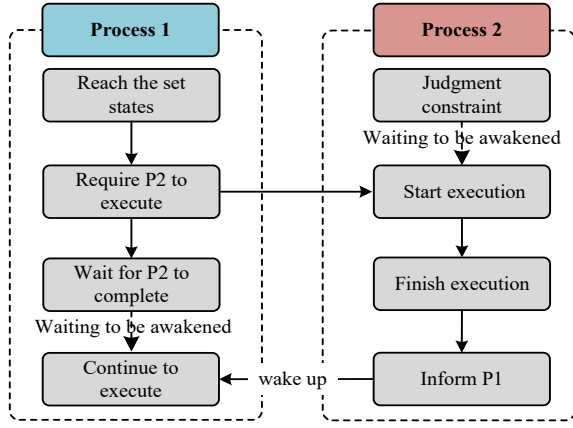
Process 1

Reach the set states

Require P2 to execute

Wait for P2 to complete

Waiting to be awakened

Continue to execute

Process 2

Judgment constraint

Waiting to be awakened

Start execution

Finish execution

Inform P1

wake up